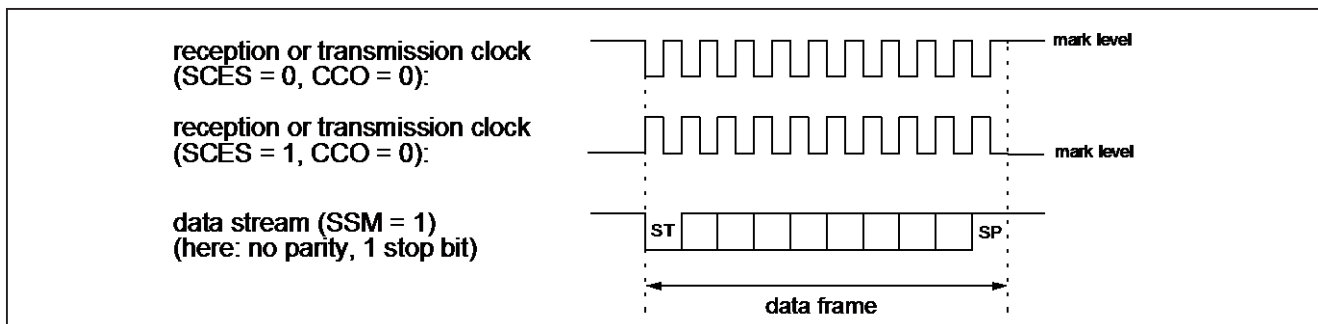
reception or transmission clock (SCES = 0, CCO = 0):

mark level

reception or transmission clock (SCES = 1, CCO = 0):

mark level

data stream (SSM = 1) (here: no parity, 1 stop bit)

ST

SP

data frame